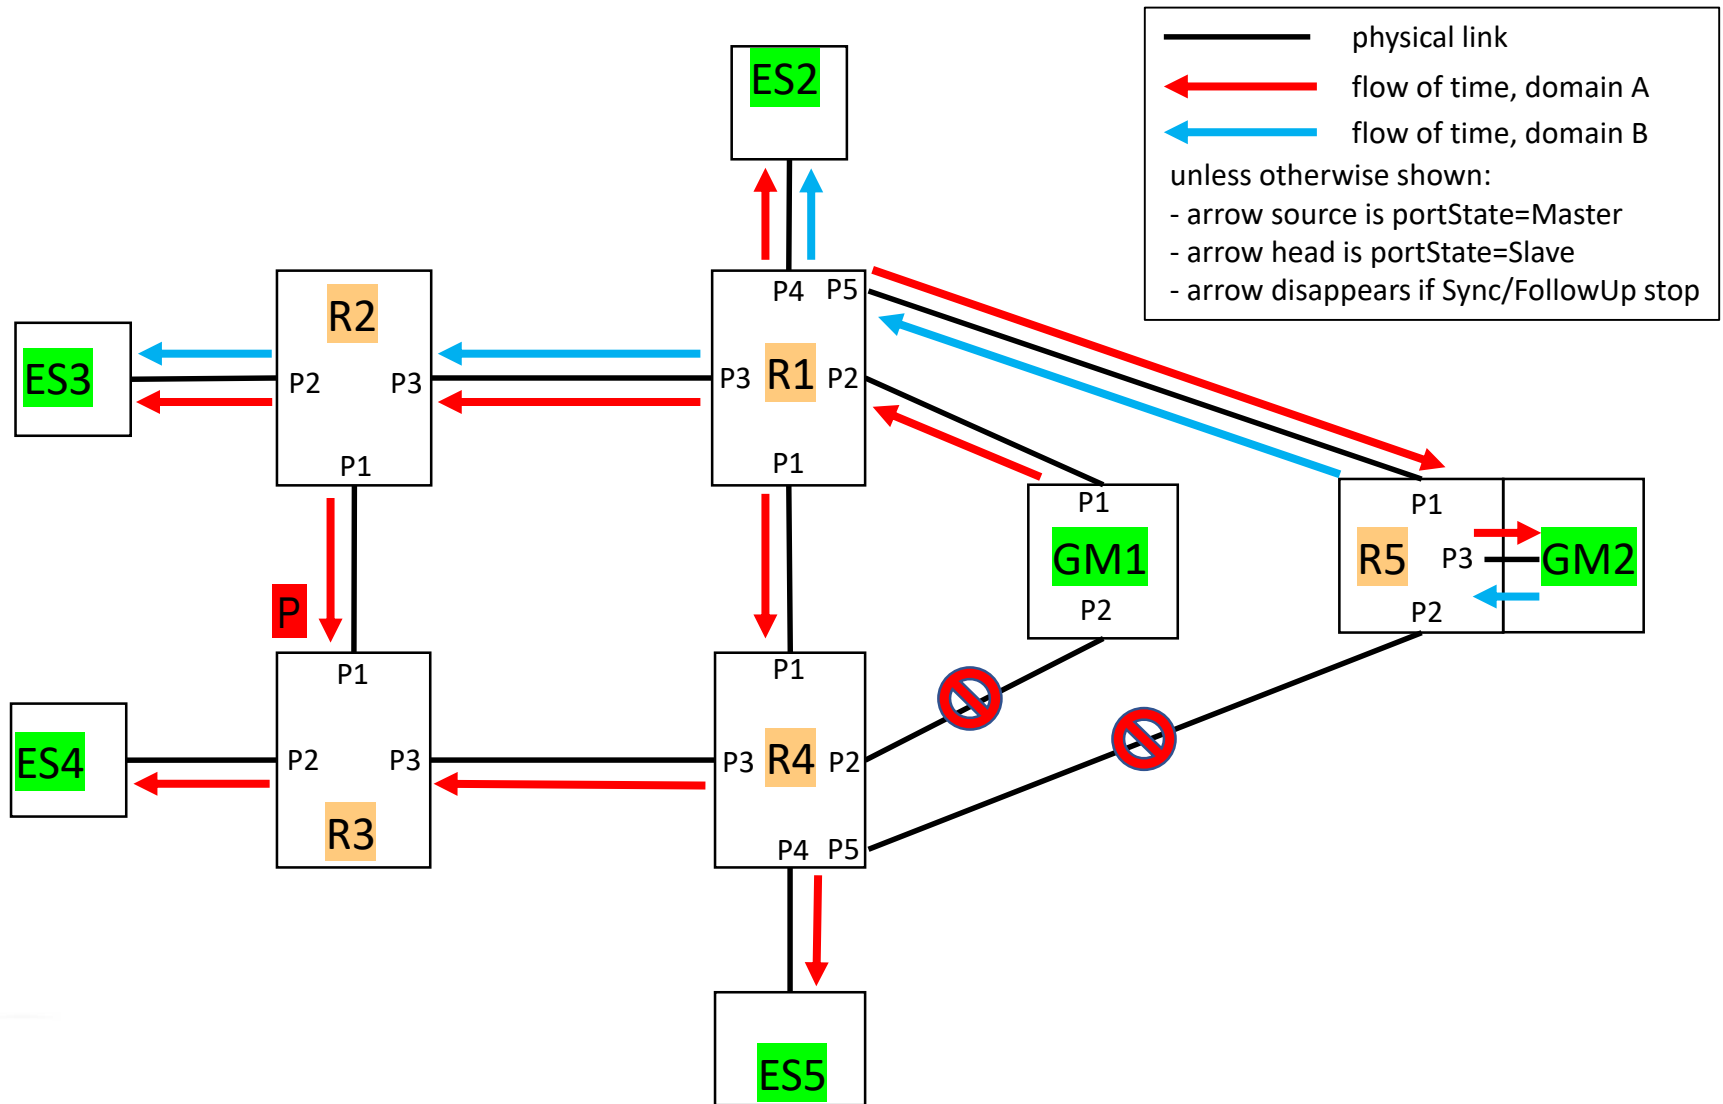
physical link
flow of time, domain A
flow of time, domain B
unless otherwise shown:
- arrow source is portState=Master
- arrow head is portState=Slave
- arrow disappears if Sync/FollowUp stop

ES2

P4 P5
P3 R1 P2
P1

R2
P2 P3
P1

ES3

P

P1
P2 P3
R3

ES4

P1
P3 R4 P2
P4 P5

ES5

P1
GM1
P2

P1
R5 P3
P2

GM2